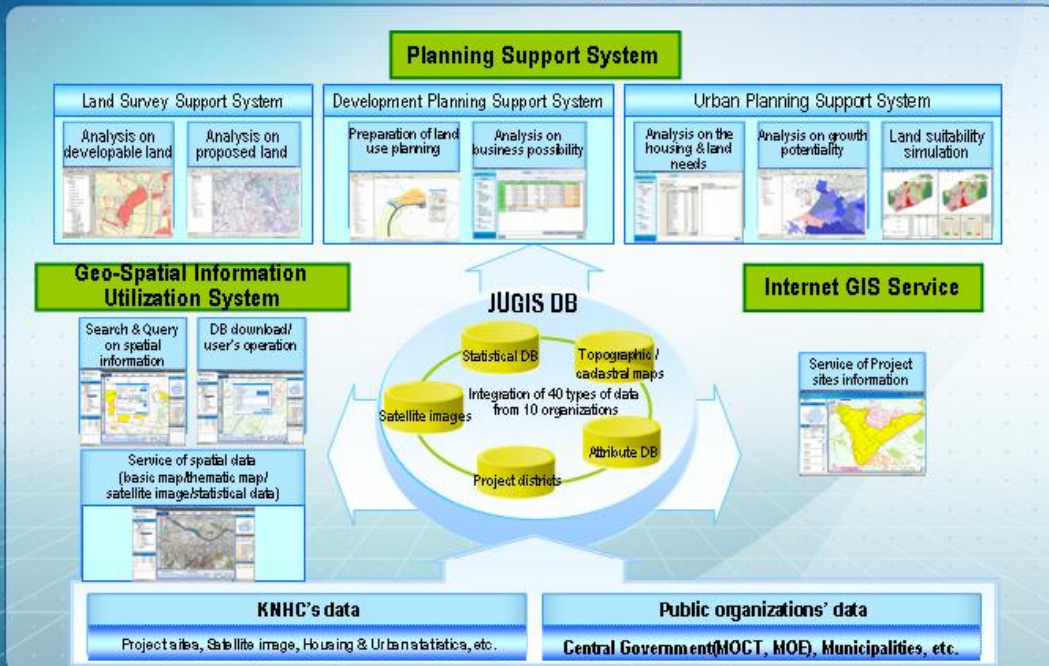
Planning Support System

Land Survey Support System

Analysis on developable land

Analysis on proposed land

Development Planning Support System

Preparation of land use planning

Analysis on business possibility

Urban Planning Support System

Analysis on the housing & land needs

Analysis on growth potentiality

Land suitability simulation

Geo-Spatial Information Utilization System

Search & Query on spatial information

DB download/ user's operation

Service of spatial data (basic map/thematic map/ satellite image/statistical data)

JUGIS DB

Statistical DB

Topographic / cadastral maps

Integration of 40 types of data from 10 organizations

Satellite images

Attribute DB

Project districts

Internet GIS Service

Service of Project sites information

KNHC's data

Project sites, Satellite image, Housing & Urban statistics, etc.

Public organizations' data

Central Government(MOCT, MOE), Municipalities, etc.